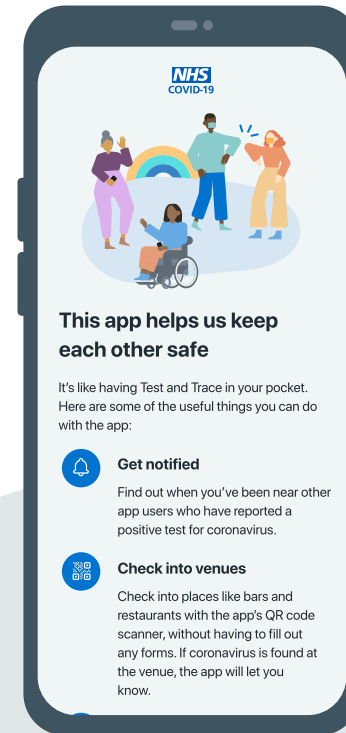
NHS
COVID-19

This app helps us keep each other safe

It’s like having Test and Trace in your pocket. Here are some of the useful things you can do with the app:

Get notified

Find out when you’ve been near other app users who have reported a positive test for coronavirus.

Check into venues

Check into places like bars and restaurants with the app’s QR code scanner, without having to fill out any forms. If coronavirus is found at the venue, the app will let you know.